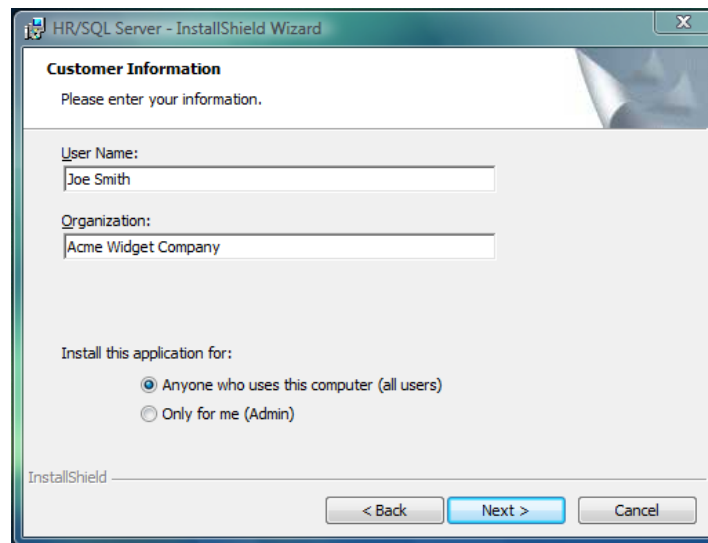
HR/SQL Server - InstallShield Wizard

Customer Information

Please enter your information.

User Name:

Joe Smith

Organization:

Acme Widget Company

Install this application for:

Anyone who uses this computer (all users)

Only for me (Admin)

InstallShield

< Back

Next >

Cancel